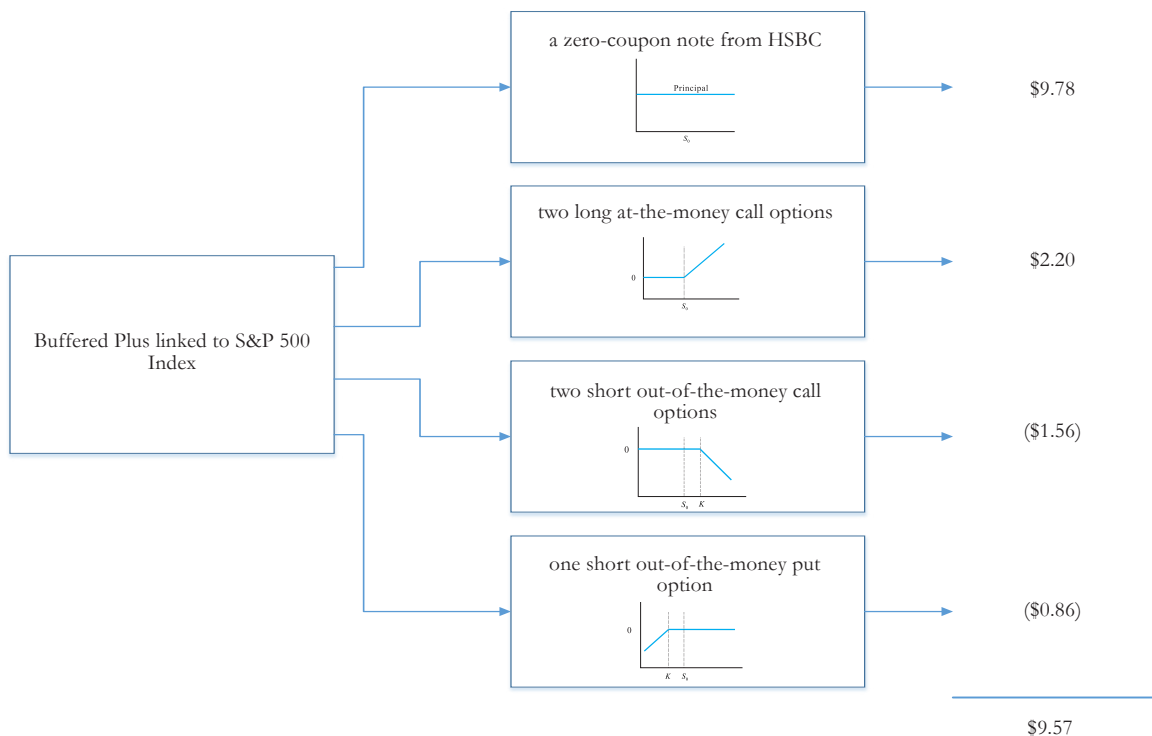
Buffered Plus linked to S&P 500 Index

a zero-coupon note from HSBC

Principal

$S_0$

$9.78

two long at-the-money call options

0

$S_0$

$2.20

two short out-of-the-money call options

0

$S_0$ $K$

($1.56)

one short out-of-the-money put option

0

$K$ $S_0$

($0.86)

$9.57